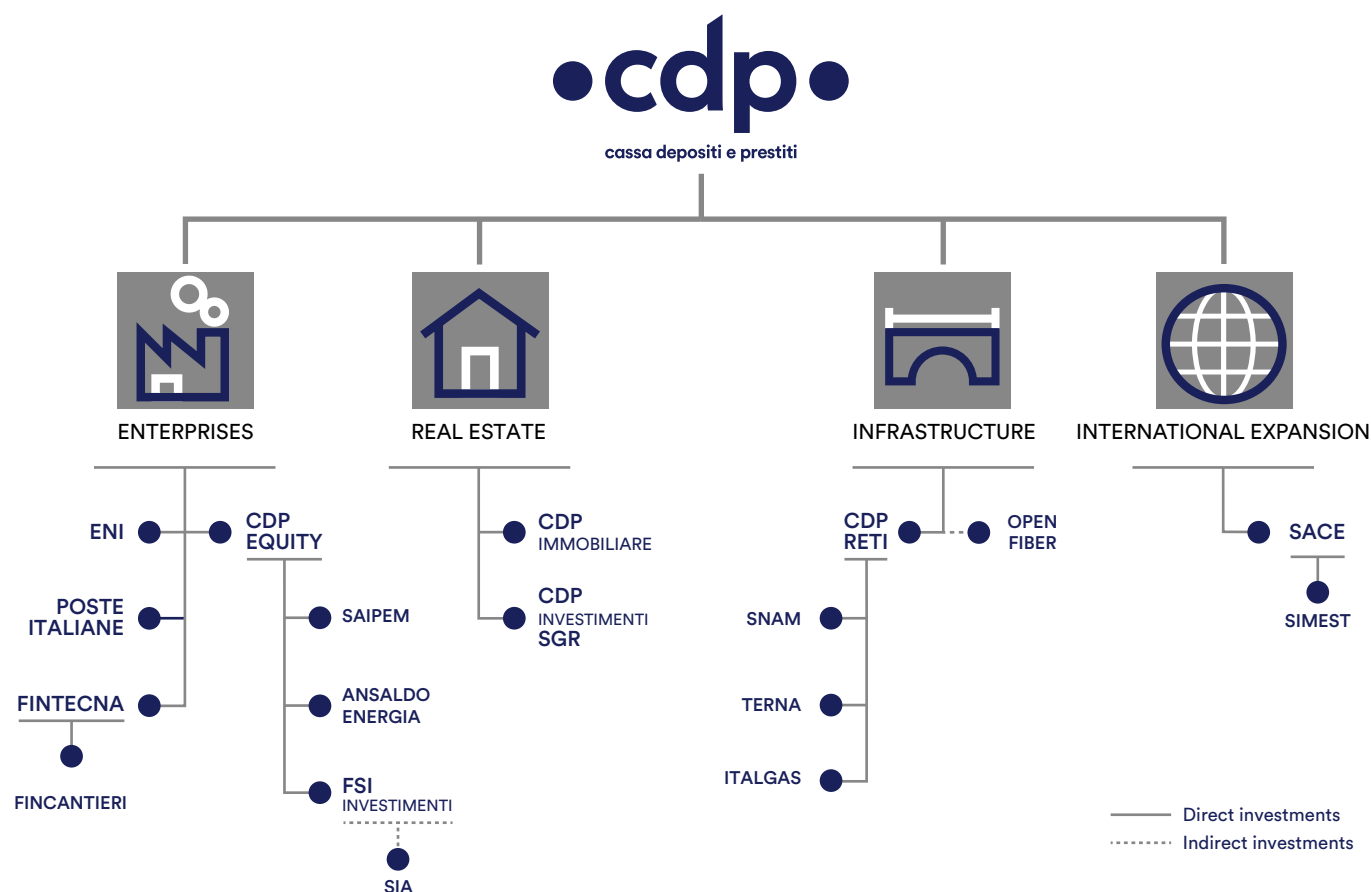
cdp
cassa depositi e prestiti

ENTERPRISES

ENI
CDP EQUITY
POSTE ITALIANE
FINTECNA
FINCANTIERI
SAIPEM
ANSALDO ENERGIA
FSI INVESTIMENTI
SIA

REAL ESTATE

CDP IMMOBILIARE
CDP INVESTIMENTI SGR

INFRASTRUCTURE

CDP RETI
OPEN FIBER
SNAM
TERNA
ITALGAS

INTERNATIONAL EXPANSION

SACE
SIMEST

Direct investments
Indirect investments